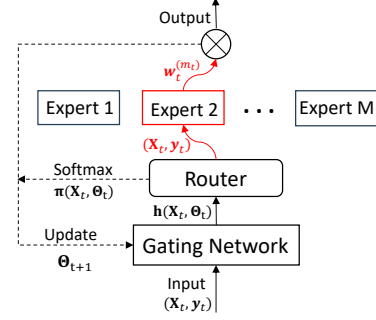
Output

$\boldsymbol{w}_t^{(m_t)}$

Expert 1

Expert 2

...

Expert M

$(\mathbf{X}_t, \boldsymbol{y}_t)$

Softmax

$\boldsymbol{\pi}(\mathbf{X}_t, \boldsymbol{\Theta}_t)$

Router

$\mathbf{h}(\mathbf{X}_t, \boldsymbol{\Theta}_t)$

Update

$\boldsymbol{\Theta}_{t+1}$

Gating Network

Input

$(\mathbf{X}_t, \boldsymbol{y}_t)$